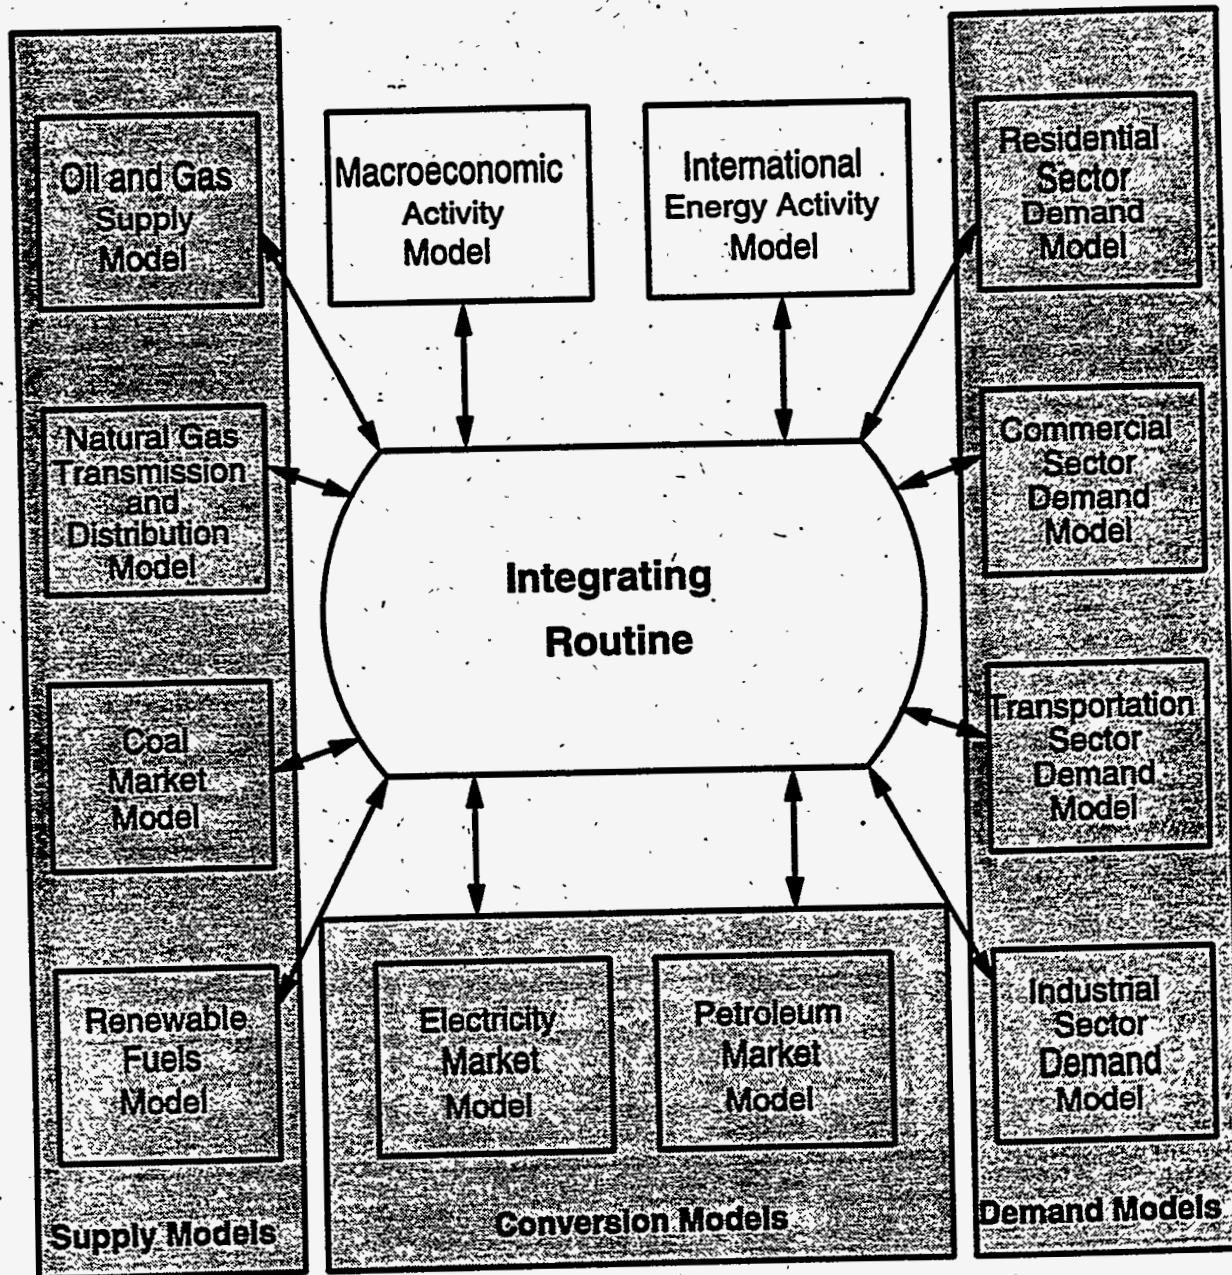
Oil and Gas Supply Model

Natural Gas Transmission and Distribution Model

Coal Market Model

Renewable Fuels Model

Supply Models

Macroeconomic Activity Model

International Energy Activity Model

Integrating Routine

Electricity Market Model

Petroleum Market Model

Conversion Models

Residential Sector Demand Model

Commercial Sector Demand Model

Transportation Sector Demand Model

Industrial Sector Demand Model

Demand Models